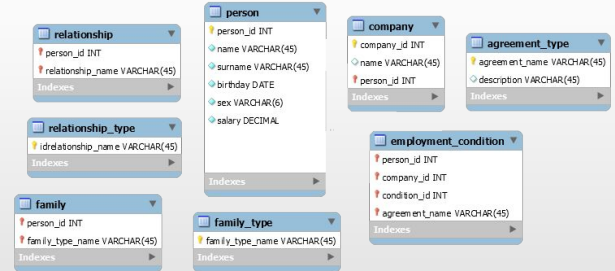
relationship
person_id INT
relationship_name VARCHAR(45)
Indexes

person
person_id INT
name VARCHAR(45)
surname VARCHAR(45)
birthday DATE
sex VARCHAR(6)
salary DECIMAL
Indexes

company
company_id INT
name VARCHAR(45)
person_id INT
Indexes

agreement_type
agreement_name VARCHAR(45)
description VARCHAR(45)
Indexes

relationship_type
idrelationship_name VARCHAR(45)
Indexes

employment_condition
person_id INT
company_id INT
condition_id INT
agreement_name VARCHAR(45)
Indexes

family
person_id INT
family_type_name VARCHAR(45)
Indexes

family_type
family_type_name VARCHAR(45)
Indexes